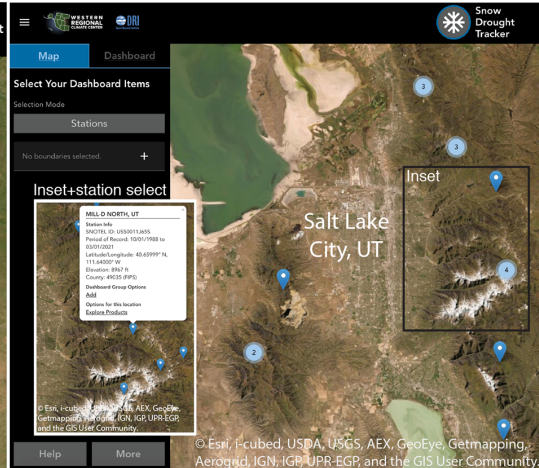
WESTERN REGIONAL CLIMATE CENTER
DRI
Snow Drought Tracker

Map
Dashboard

Select Your Dashboard Items
Selection Mode
Stations
No boundaries selected.
+

Inset+station select

MILL-D NORTH, UT
Station Info
SNOTEL ID: USS0011J65S
Period of Record: 10/01/1988 to 03/01/2021
Latitude/Longitude: 40.65999° N, 111.64000° W
Elevation: 8967 ft
County: 49035 (FIPS)
Dashboard Group Options
Add
Options for this location
Explore Products

© Esri, i-cubed, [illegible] AEX, GeoEye, Getmapping, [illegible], IGN, IGP, UPR-EGP, and the GIS User Community

Help
More

Salt Lake City, UT

Inset

3
3
4
2

© Esri, i-cubed, USDA, USGS, AEX, GeoEye, Getmapping, Aerogrid, IGN, IGP, UPR-EGP, and the GIS User Community